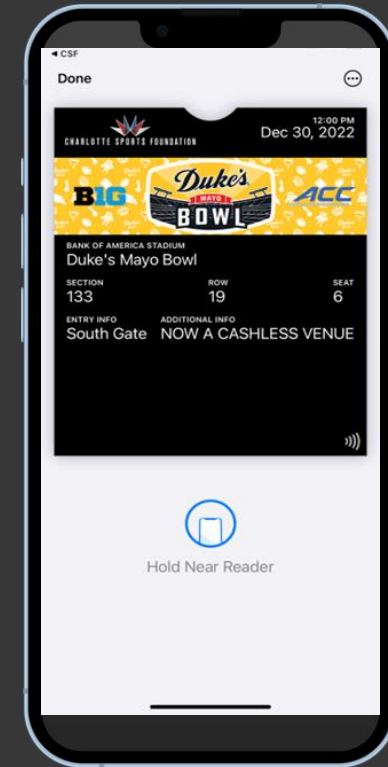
◀ CSF

Done

CHARLOTTE SPORTS FOUNDATION

12:00 PM
Dec 30, 2022

B1G

Duke's
MAYO
BOWL

ACC

BANK OF AMERICA STADIUM
Duke's Mayo Bowl

| SECTION | ROW | SEAT |
|---|---|---|
| 133 | 19 | 6 |

ENTRY INFO
South Gate

ADDITIONAL INFO
NOW A CASHLESS VENUE

Hold Near Reader